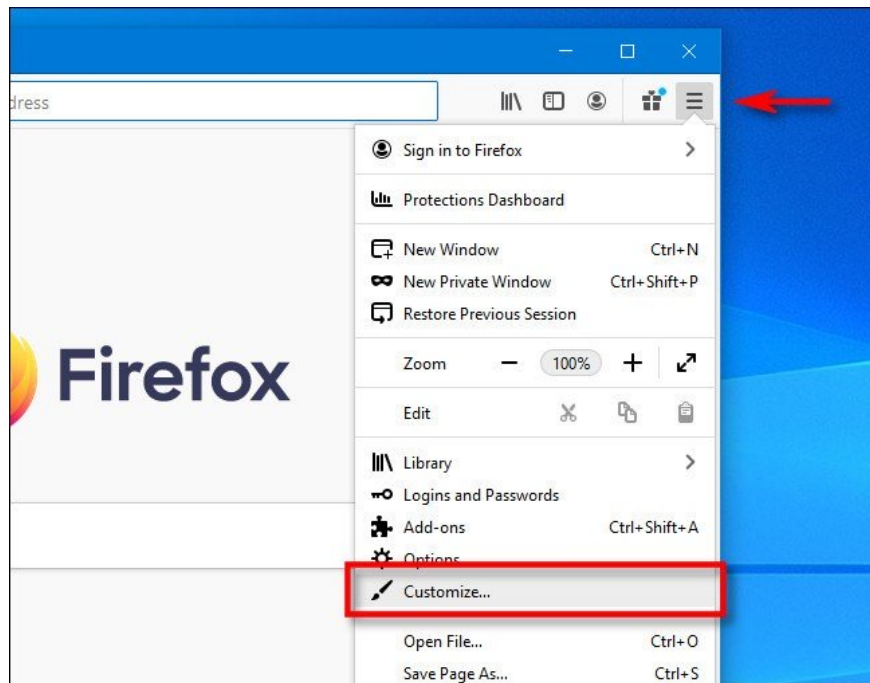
dress

Sign in to Firefox

Protections Dashboard

New Window Ctrl+N
New Private Window Ctrl+Shift+P
Restore Previous Session

Zoom 100%

Edit

Firefox

Library
Logins and Passwords
Add-ons Ctrl+Shift+A
Options
Customize...

Open File... Ctrl+O
Save Page As... Ctrl+S